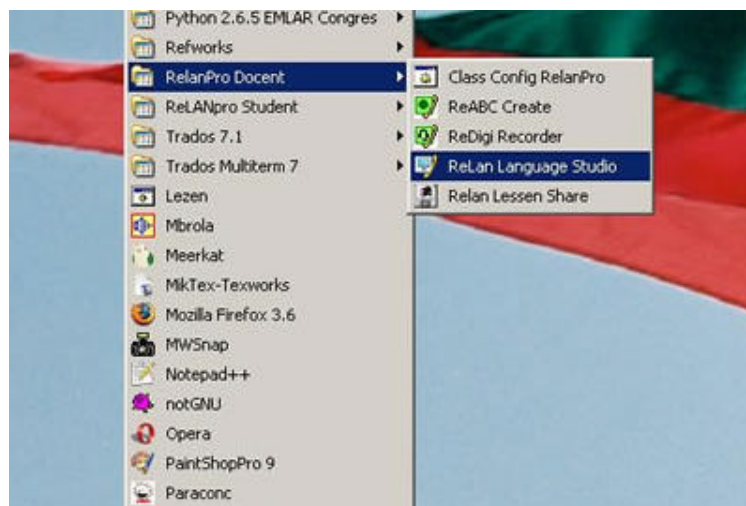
Python 2.6.5 EMLAR Congres
Refworks
RelanPro Docent
ReLANpro Student
Trados 7.1
Trados Multiterm 7
Lezen
Mbrola
Meerkat
MikTex-Texworks
Mozilla Firefox 3.6
MWSnap
Notepad++
notGNU
Opera
PaintShopPro 9
Paraconc

Class Config RelanPro
ReABC Create
ReDigi Recorder
ReLan Language Studio
Relan Lessen Share